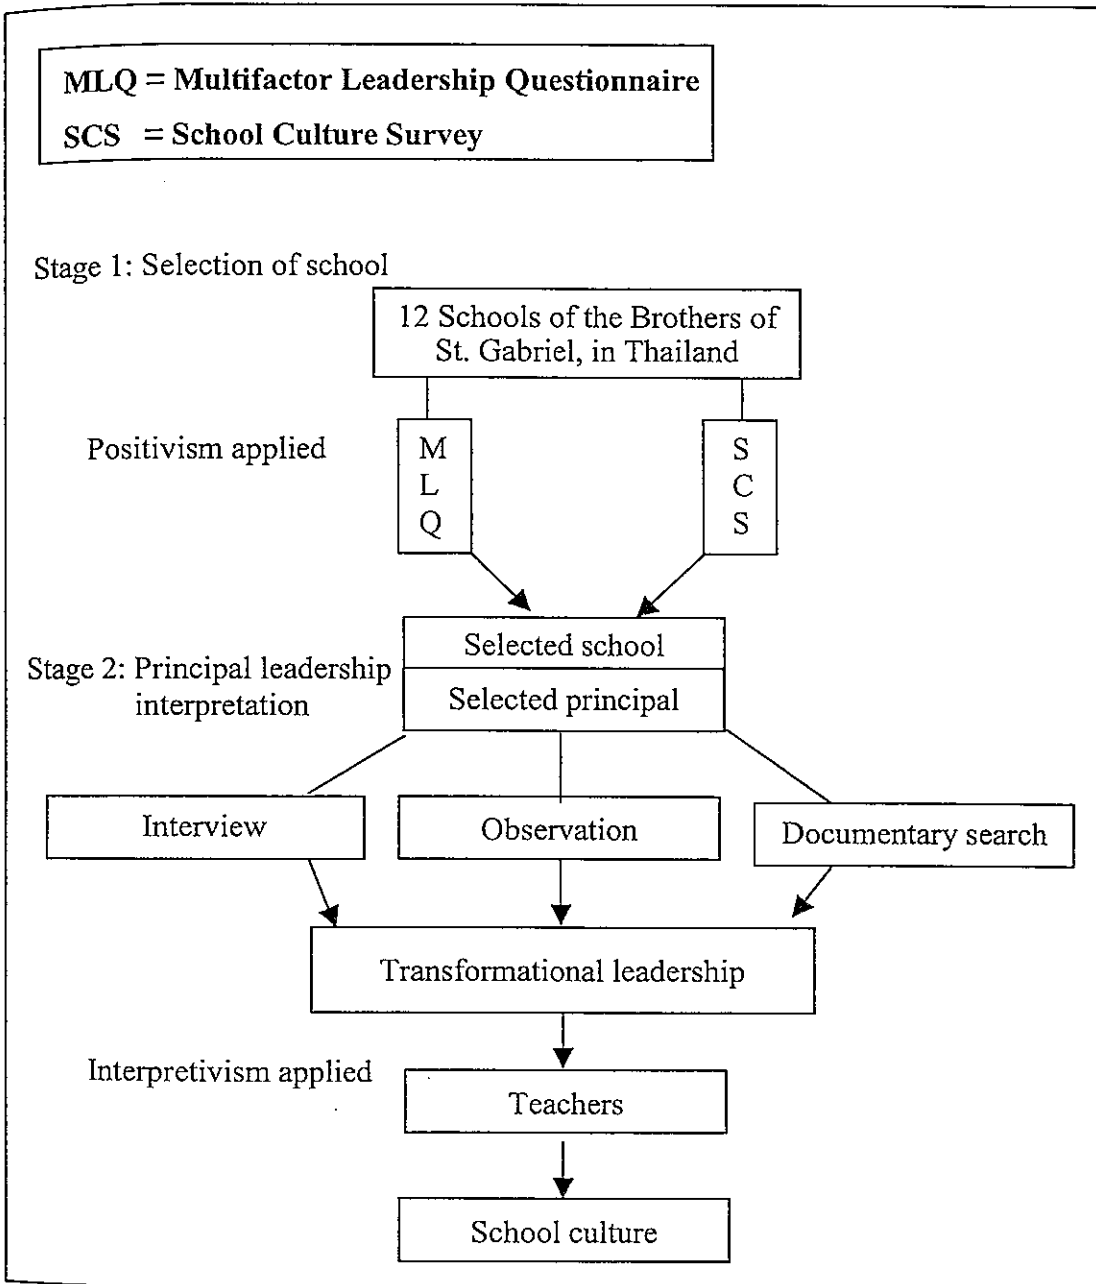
MLQ = Multifactor Leadership Questionnaire
SCS = School Culture Survey

Stage 1: Selection of school

12 Schools of the Brothers of St. Gabriel, in Thailand

Positivism applied

M L Q

S C S

Selected school

Stage 2: Principal leadership interpretation

Selected principal

Interview

Observation

Documentary search

Transformational leadership

Interpretivism applied

Teachers

School culture